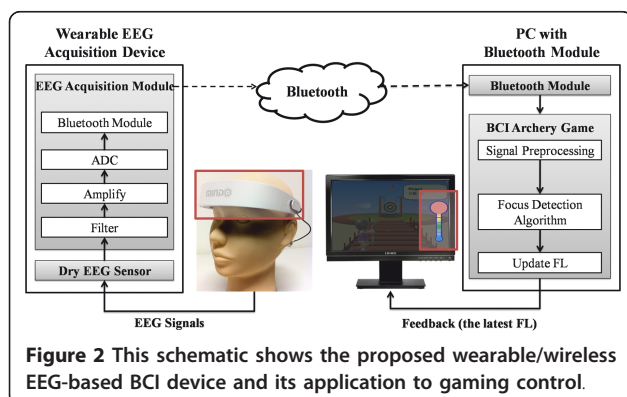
Wearable EEG Acquisition Device

EEG Acquisition Module

Bluetooth Module

ADC

Amplify

Filter

Dry EEG Sensor

Bluetooth

PC with Bluetooth Module

Bluetooth Module

BCI Archery Game

Signal Preprocessing

Focus Detection Algorithm

Update FL

EEG Signals

Feedback (the latest FL)

**Figure 2** This schematic shows the proposed wearable/wireless EEG-based BCI device and its application to gaming control.